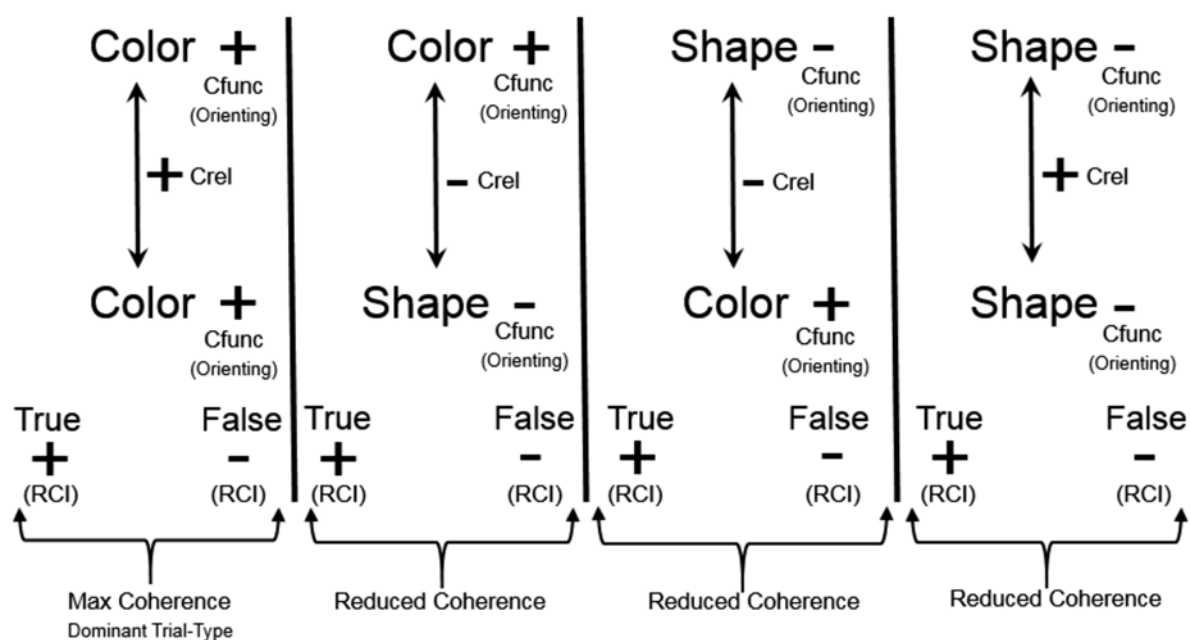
Color +
Cfunc
(Orienting)

+ Crel

Color +
Cfunc
(Orienting)

True
+
(RCI)

False
–
(RCI)

Max Coherence
Dominant Trial-Type

Color +
Cfunc
(Orienting)

– Crel

Shape –
Cfunc
(Orienting)

True
+
(RCI)

False
–
(RCI)

Reduced Coherence

Shape –
Cfunc
(Orienting)

– Crel

Color +
Cfunc
(Orienting)

True
+
(RCI)

False
–
(RCI)

Reduced Coherence

Shape –
Cfunc
(Orienting)

+ Crel

Shape –
Cfunc
(Orienting)

True
+
(RCI)

False
–
(RCI)

Reduced Coherence